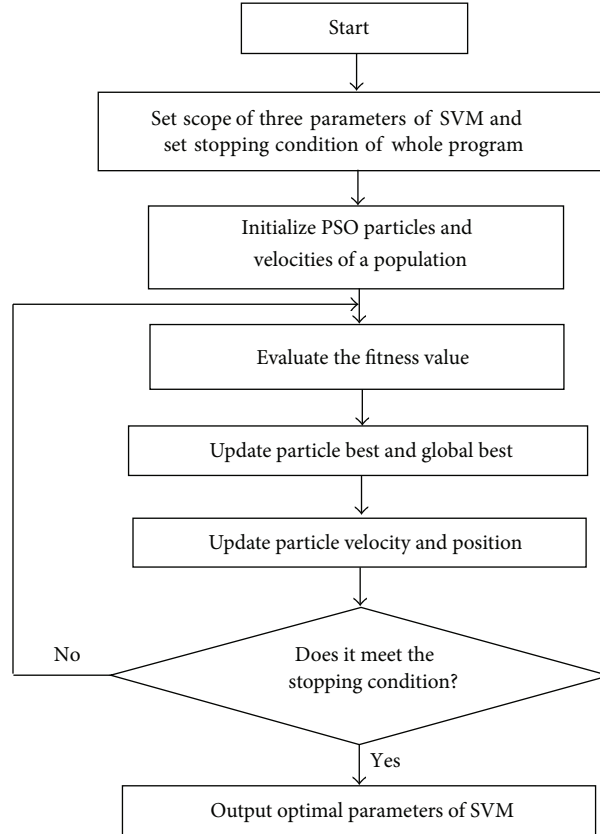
Start

Set scope of three parameters of SVM and set stopping condition of whole program

Initialize PSO particles and velocities of a population

Evaluate the fitness value

Update particle best and global best

Update particle velocity and position

No

Does it meet the stopping condition?

Yes

Output optimal parameters of SVM